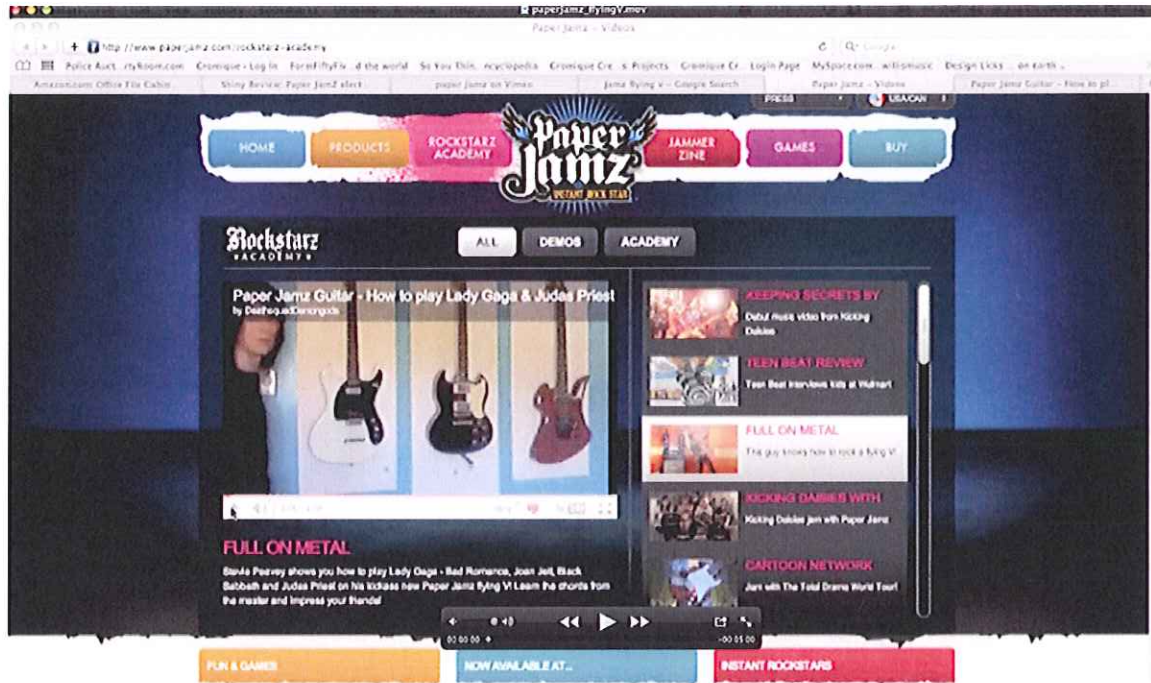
paperJamz_flyingV.mov

Paper Jamz – Videos

http://www.paperjamz.com/rockstarz-academy

Police Auct...ctyRoom.com   Cromique - Log in   ForeFiftyFiv...d the world   So You Thin...ncyclopedia   Cromique Cre...s Projects   Cromique Cr...Login Page   MySpace.com...willismusic   Design Licks ...on earth

Amazon.com: Office File Cabin   Shiny Review: Paper Jamz elect   paper jamz on Vimeo   Jamz flying v - Google Search   Paper Jamz – Videos   Paper Jamz Guitar – How to pl

PRESS   USA/CAN

HOME   PRODUCTS   ROCKSTARZ ACADEMY   Paper Jamz INSTANT ROCK STAR   JAMMER ZINE   GAMES   BUY

Rockstarz ACADEMY

ALL   DEMOS   ACADEMY

Paper Jamz Guitar - How to play Lady Gaga & Judas Priest
by DeathsquadDemongods

KEEPING SECRETS BY
Debut music video from Kicking Daisies

TEEN BEAT REVIEW
Teen Beat interviews kids at Walmart

FULL ON METAL
This guy knows how to rock a flying V!

KICKING DAISIES WITH
Kicking Daisies jam with Paper Jamz

CARTOON NETWORK
Jam with The Total Drama World Tour!

FULL ON METAL
Stevie Peavey shows you how to play Lady Gaga - Bad Romance, Joan Jett, Black Sabbath and Judas Priest on his kickass new Paper Jamz flying V! Learn the chords from the master and impress your friends!

00:00:05   -00:05:00

FUN & GAMES   NOW AVAILABLE AT...   INSTANT ROCKSTARS